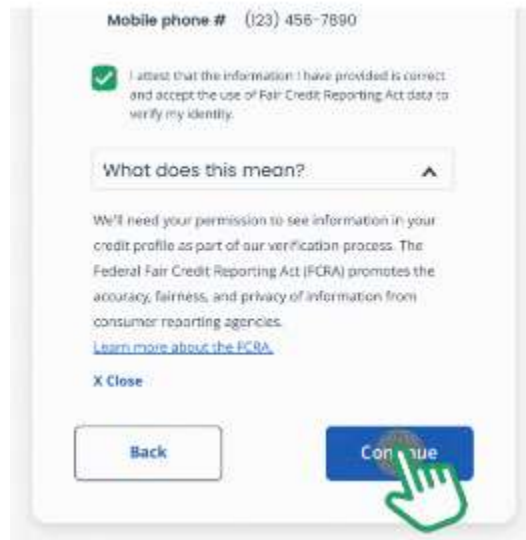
Mobile phone # (123) 456-7890

I attest that the information I have provided is correct and accept the use of Fair Credit Reporting Act data to verify my identity.

What does this mean?

We'll need your permission to see information in your credit profile as part of our verification process. The Federal Fair Credit Reporting Act (FCRA) promotes the accuracy, fairness, and privacy of information from consumer reporting agencies.
Learn more about the FCRA.

X Close

Back

Con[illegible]ue